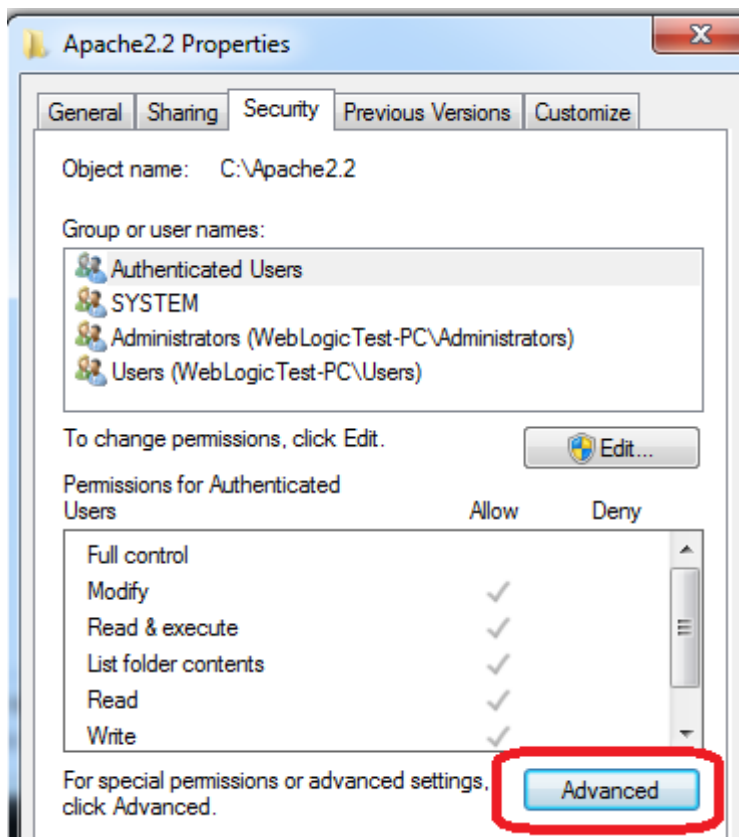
Apache2.2 Properties

General | Sharing | Security | Previous Versions | Customize

Object name: C:\Apache2.2

Group or user names:

Authenticated Users
SYSTEM
Administrators (WebLogicTest-PC\Administrators)
Users (WebLogicTest-PC\Users)

To change permissions, click Edit.

Edit...

| Permissions for Authenticated Users | Allow | Deny |
|---|---|---|
| Full control | | |
| Modify | ✓ | |
| Read & execute | ✓ | |
| List folder contents | ✓ | |
| Read | ✓ | |
| Write | ✓ | |

For special permissions or advanced settings, click Advanced.

Advanced